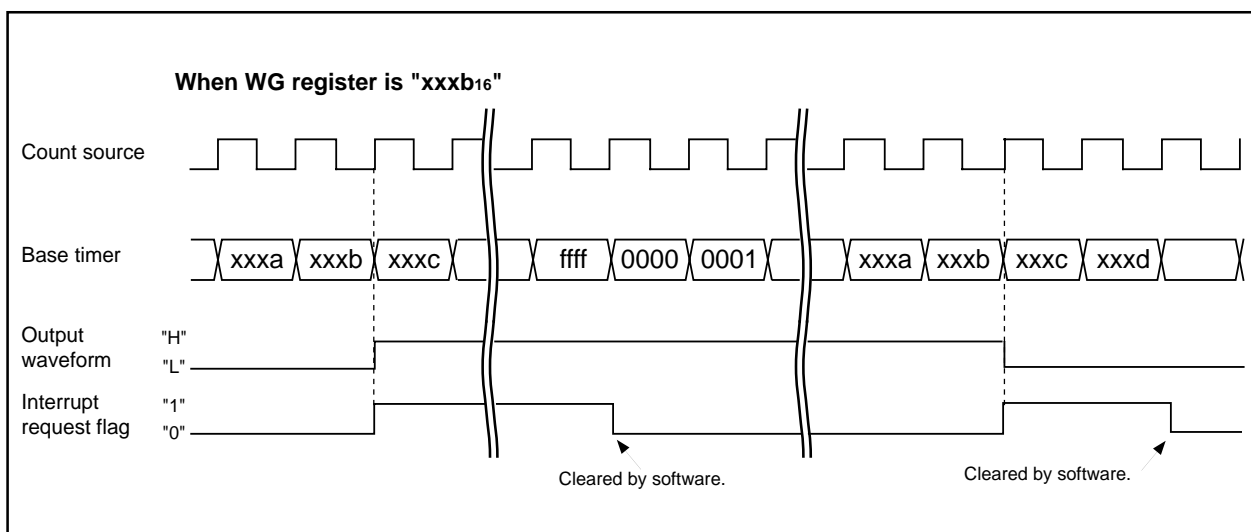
When WG register is "xxxb$_{16}$"

Count source

Base timer

xxxa xxxb xxxc ffff 0000 0001 xxxa xxxb xxxc xxxd

Output waveform "H" "L"

Interrupt request flag "1" "0"

Cleared by software.

Cleared by software.